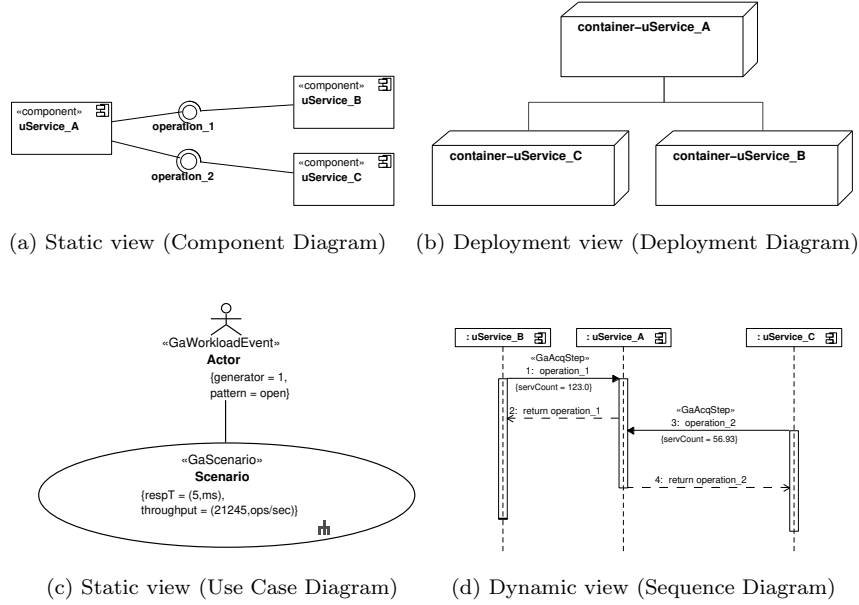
«component»
uService_A

operation_1

operation_2

«component»
uService_B

«component»
uService_C

(a) Static view (Component Diagram)

container–uService_A

container–uService_C

container–uService_B

(b) Deployment view (Deployment Diagram)

«GaWorkloadEvent»
Actor
{generator = 1, pattern = open}

«GaScenario»
Scenario
{respT = (5,ms), throughput = (21245,ops/sec)}

(c) Static view (Use Case Diagram)

: uService_B

: uService_A

: uService_C

«GaAcqStep»
1: operation_1
{servCount = 123.0}

2: return operation_1

«GaAcqStep»
3: operation_2
{servCount = 56.93}

4: return operation_2

(d) Dynamic view (Sequence Diagram)